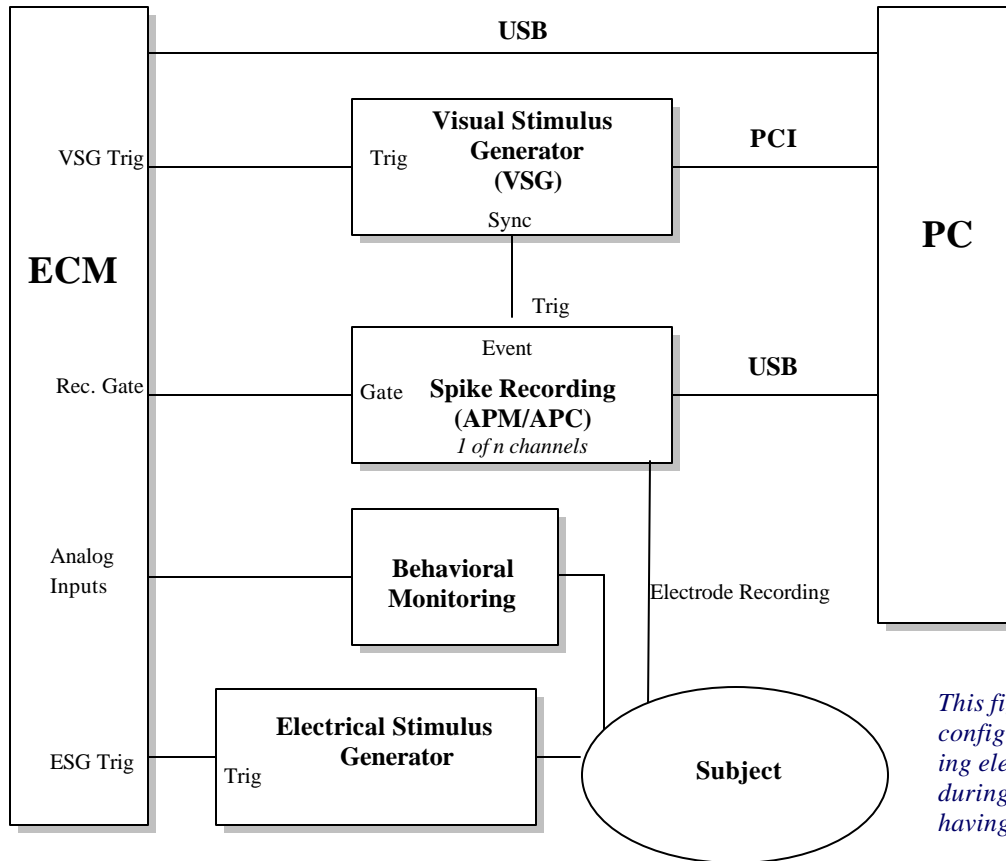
USB

Visual Stimulus Generator (VSG)

Trig

Sync

PCI

VSG Trig

PC

ECM

Trig

Event

Rec. Gate

Gate

Spike Recording (APM/APC)
*1 of n channels*

USB

Analog Inputs

Behavioral Monitoring

Electrode Recording

Electrical Stimulus Generator

ESG Trig

Trig

Subject

*This fi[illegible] config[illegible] ing ele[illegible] during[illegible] having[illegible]*